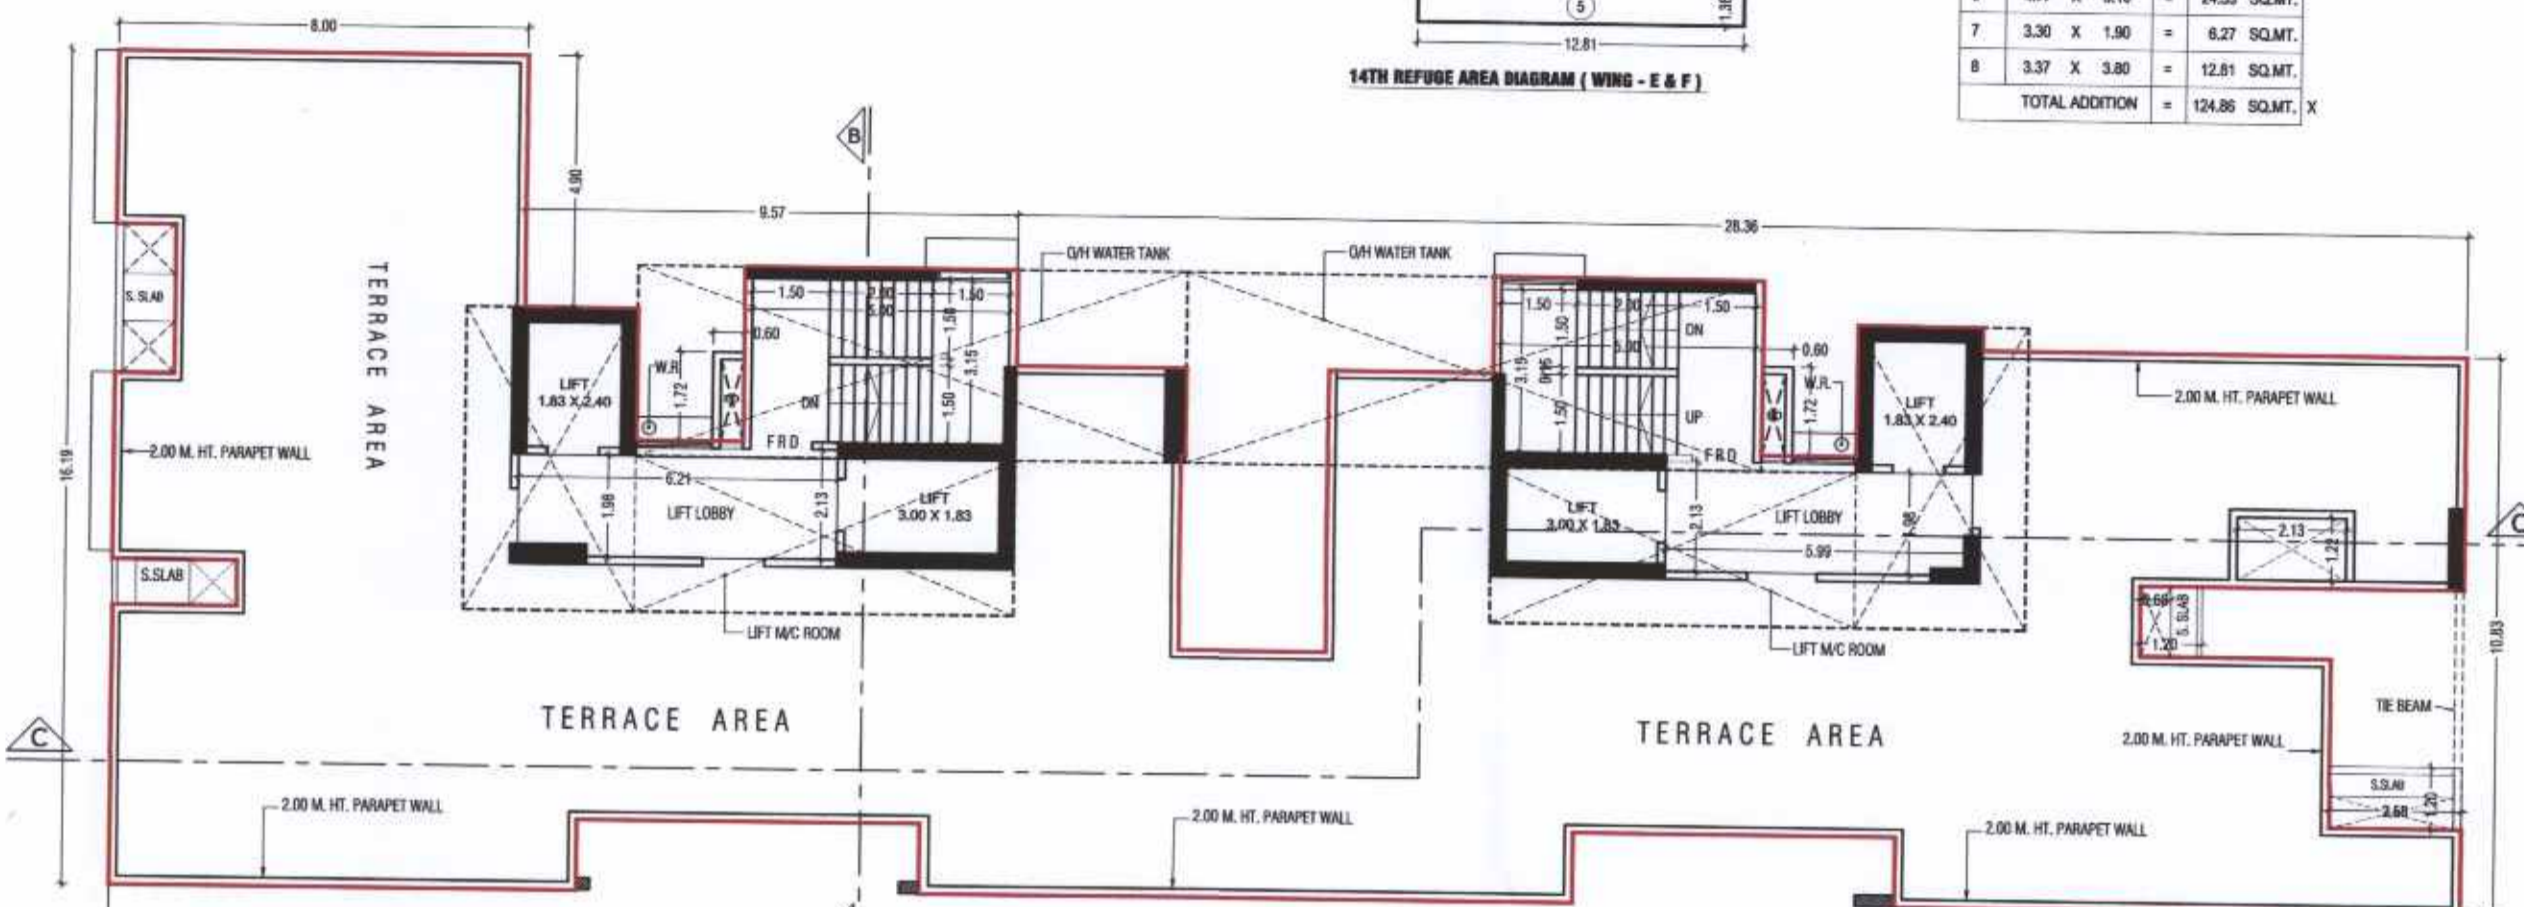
8.00

5

1.30

12.81

14TH REFUGE AREA DIAGRAM ( WING - E & F )

| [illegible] | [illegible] X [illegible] | = | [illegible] SQ.MT. |
|---|---|---|---|
| 7 | 3.30 X 1.90 | = | 6.27 SQ.MT. |
| 8 | 3.37 X 3.80 | = | 12.81 SQ.MT. |
| TOTAL ADDITION | | = | 124.86 SQ.MT. X |

B

4.90

9.57

28.36

O/H WATER TANK

O/H WATER TANK

TERRACE AREA

S. SLAB

1.50 2.90 1.50 5.90 1.50

1.50 2.90 1.50 1.50 5.90

0.60

0.60

LIFT 1.83 X 2.40

W.R.

1.72

DN

1.50

3.15

DN

UP

3.15

0.95

1.50

W.R.

1.72

LIFT 1.83 X 2.40

2.00 M. HT. PARAPET WALL

FRD

FRD

16.19

2.00 M. HT. PARAPET WALL

6.21

1.98

LIFT LOBBY

2.13

LIFT 3.00 X 1.83

LIFT 3.00 X 1.83

2.13

LIFT LOBBY

1.98

5.99

2.13

1.22

C

S.SLAB

0.69

S.SLAB

1.20

LIFT M/C ROOM

LIFT M/C ROOM

10.83

TERRACE AREA

TERRACE AREA

TIE BEAM

C

2.00 M. HT. PARAPET WALL

2.00 M. HT. PARAPET WALL

2.00 M. HT. PARAPET WALL

2.00 M. HT. PARAPET WALL

S.SLAB

2.68

1.20